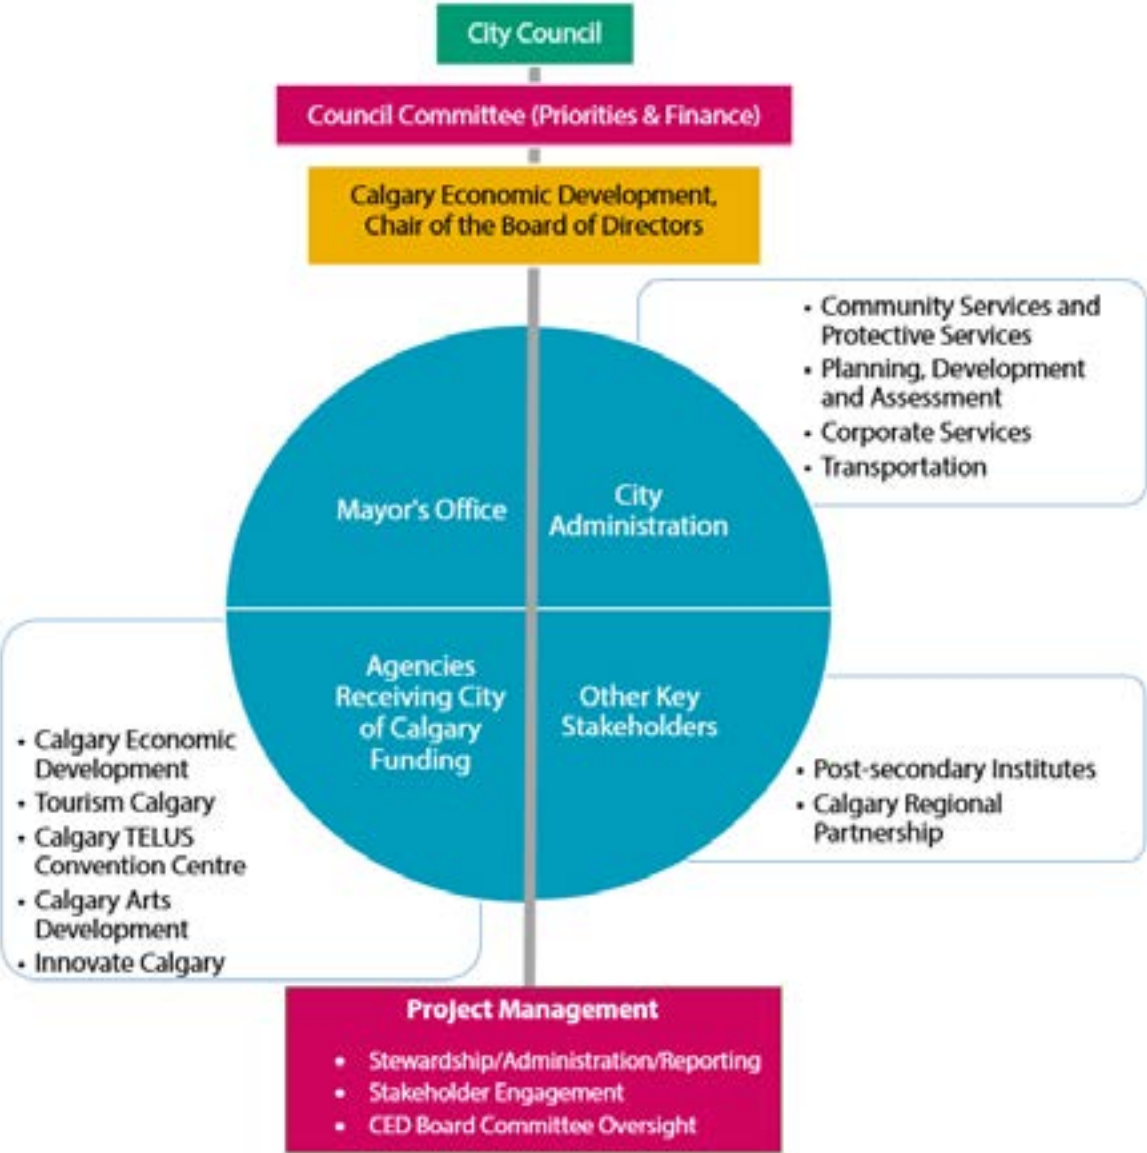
City Council

Council Committee (Priorities & Finance)

Calgary Economic Development, Chair of the Board of Directors

• Community Services and Protective Services
• Planning, Development and Assessment
• Corporate Services
• Transportation

Mayor's Office

City Administration

Agencies Receiving City of Calgary Funding

Other Key Stakeholders

• Calgary Economic Development
• Tourism Calgary
• Calgary TELUS Convention Centre
• Calgary Arts Development
• Innovate Calgary

• Post-secondary Institutes
• Calgary Regional Partnership

Project Management
• Stewardship/Administration/Reporting
• Stakeholder Engagement
• CED Board Committee Oversight